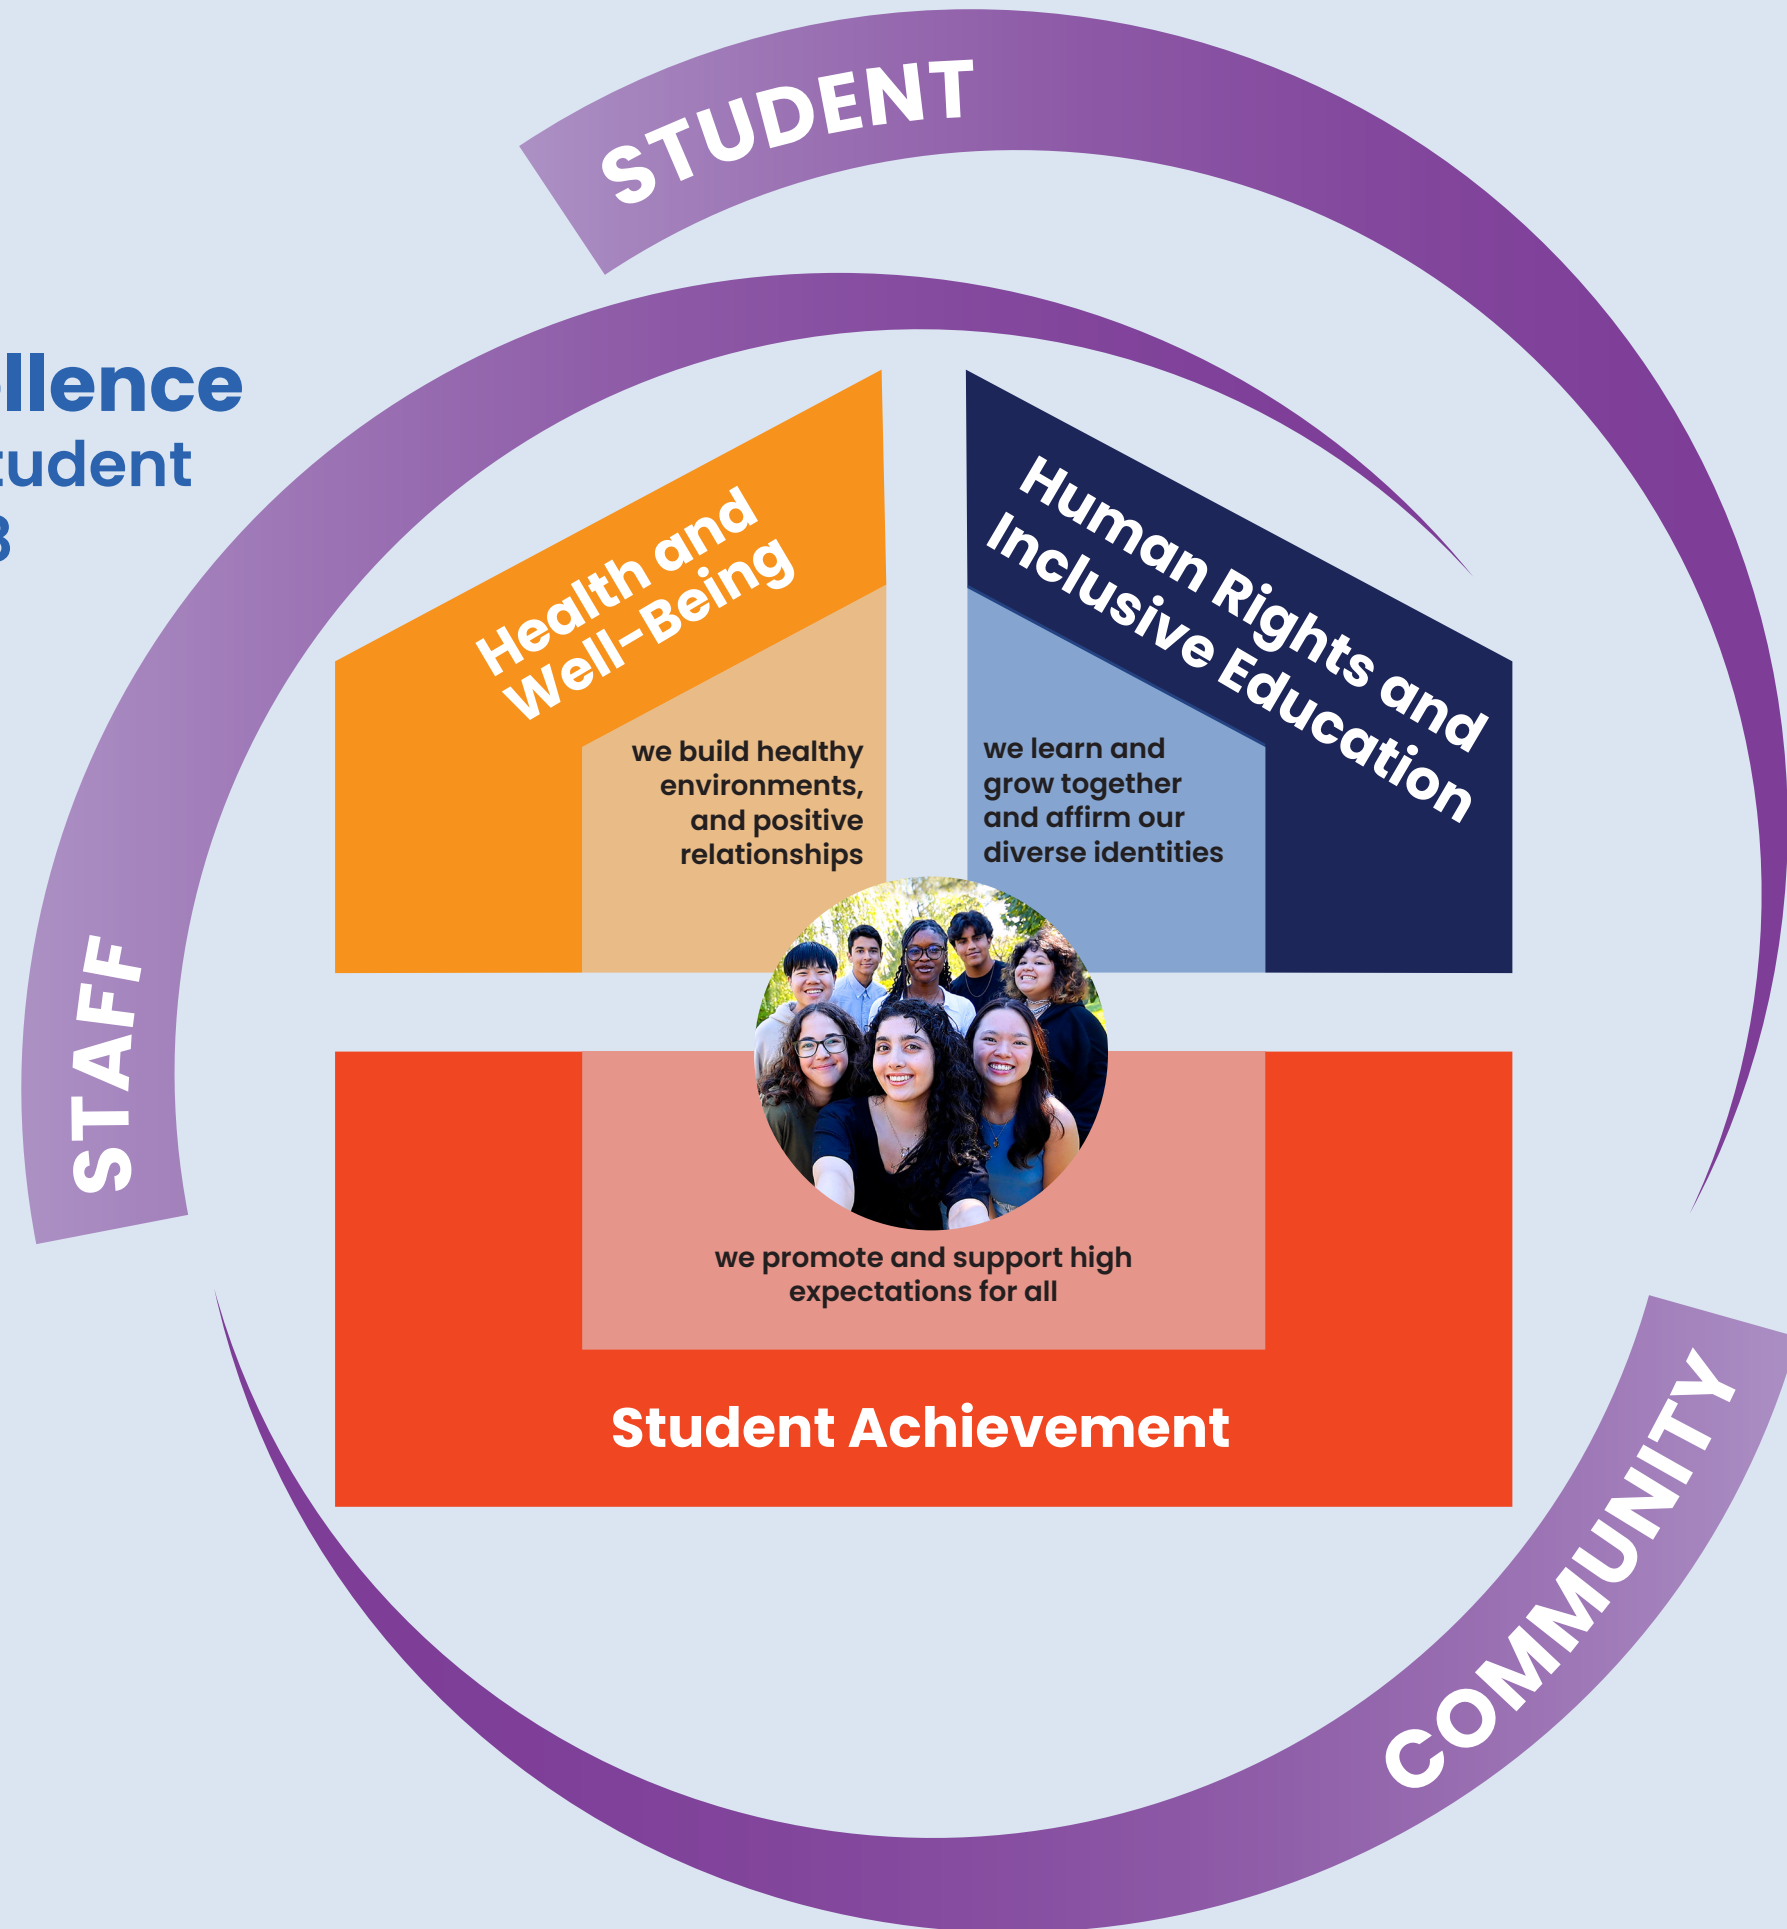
llence
tudent
3

STUDENT

Health and Well-Being

we build healthy environments, and positive relationships

Human Rights and Inclusive Education

we learn and grow together and affirm our diverse identities

STAFF

we promote and support high expectations for all

Student Achievement

COMMUNITY